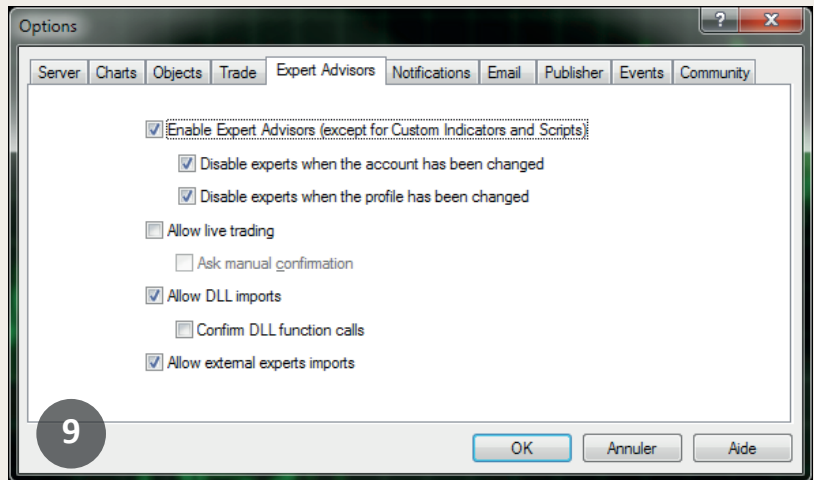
Options

Server | Charts | Objects | Trade | Expert Advisors | Notifications | Email | Publisher | Events | Community

Enable Expert Advisors (except for Custom Indicators and Scripts)

Disable experts when the account has been changed

Disable experts when the profile has been changed

Allow live trading

Ask manual confirmation

Allow DLL imports

Confirm DLL function calls

Allow external experts imports

9

OK

Annuler

Aide